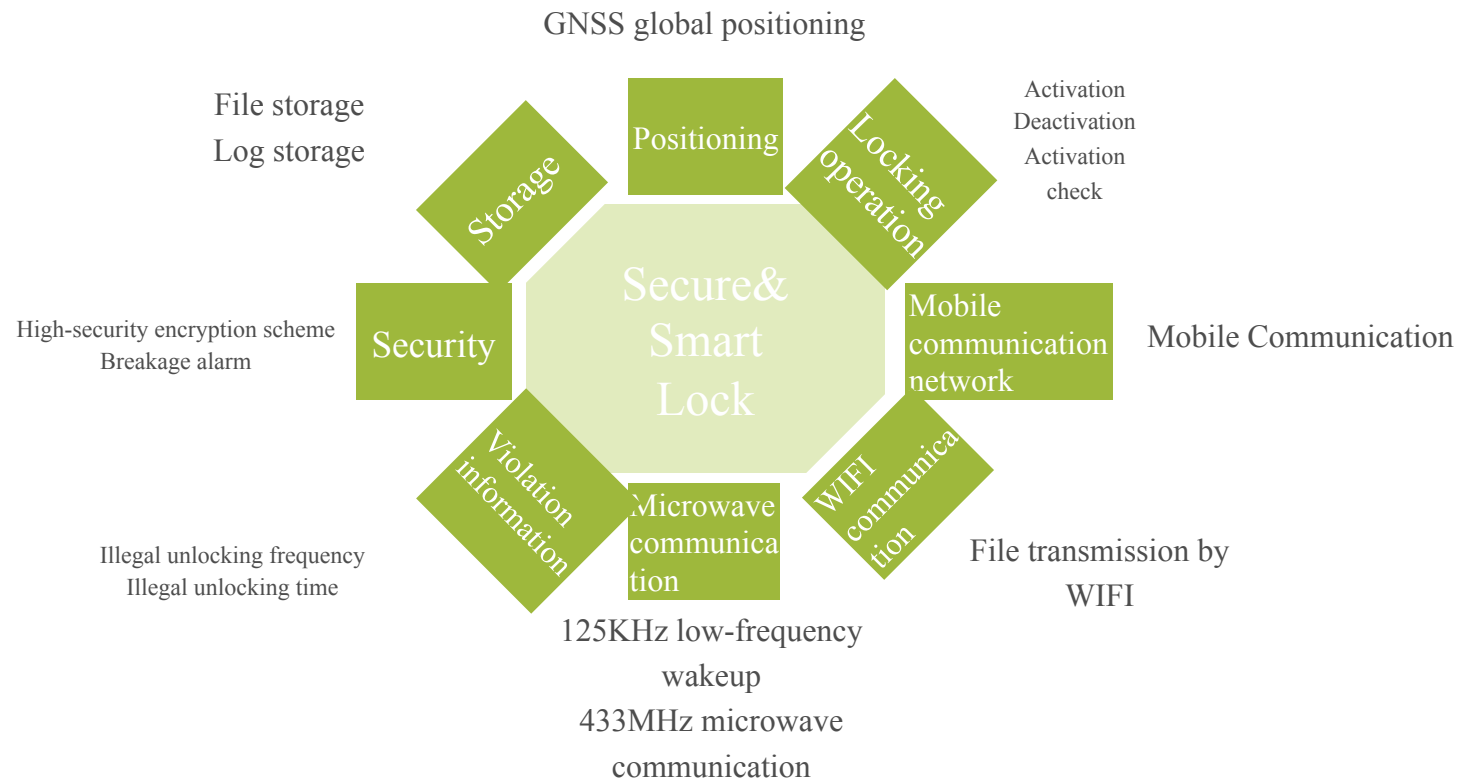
GNSS global positioning

File storage
Log storage

Storage

Positioning

Locking operation

Activation
Deactivation
Activation check

Secure& Smart Lock

High-security encryption scheme
Breakage alarm

Security

Mobile communication network

Mobile Communication

Violation information

Microwave communication

WIFI communication

Illegal unlocking frequency
Illegal unlocking time

File transmission by WIFI

125KHz low-frequency wakeup
433MHz microwave communication